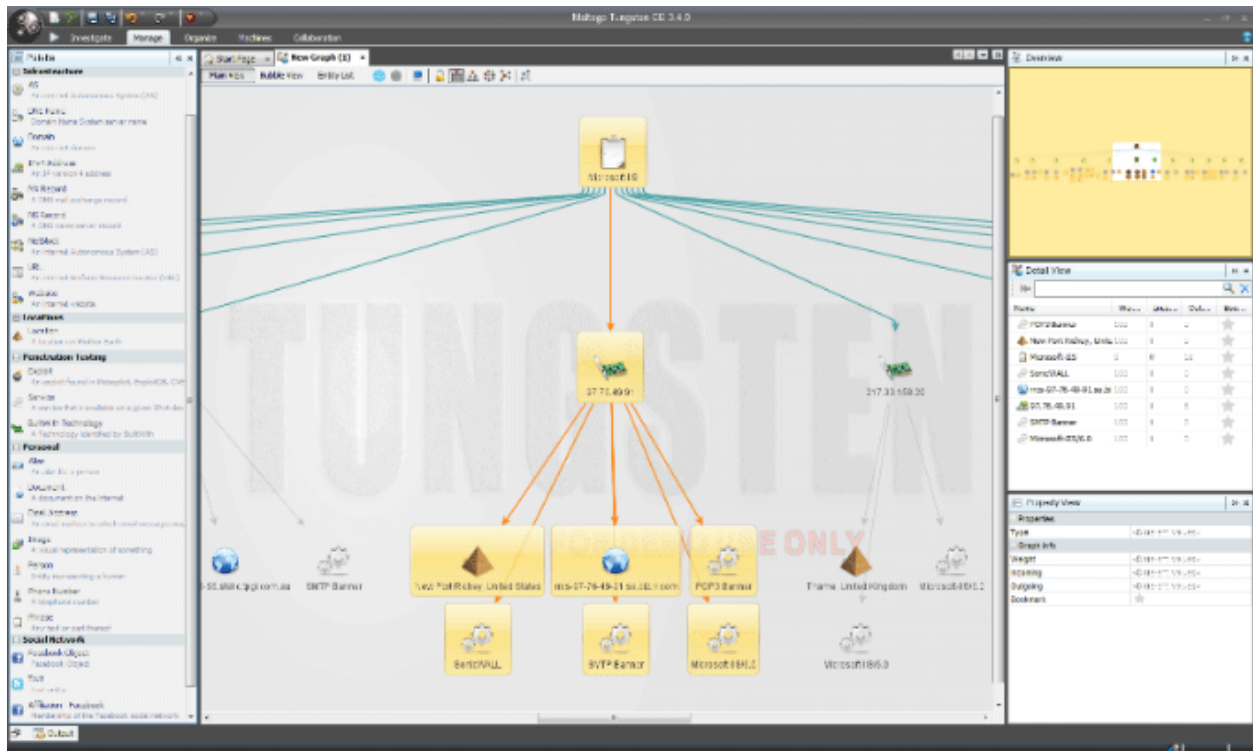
Maltego Tungsten CE 3.4.0

Investigate Manage Organize Machines Collaboration

Palette
Infrastructure
AS
An internet Autonomous System (AS)
DNS Name
Domain Name System server name
Domain
An internet domain
IPv4 Address
An IP version 4 address
MX Record
A DNS mail exchange record
NS Record
A DNS name server record
Netblock
An internet Autonomous System (AS)
URL
An internet Uniform Resource Locator (URL)
Website
An internet website
Locations
Location
A location on Mother Earth
Penetration Testing
Exploit
An exploit found in Metasploit, ExploitDB, CVE
Service
A service that is available on a given IP/Port
BuiltWith Technology
A Technology identified by BuiltWith
Personal
Alias
An alias for a person
Document
A document on the internet
Email Address
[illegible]
Image
A visual representation of something
Person
Entity representing a human
Phone Number
A telephone number
Phrase
Any text or part thereof
Social Network
Facebook Object
Facebook Object
Twit
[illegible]
Affiliation - Facebook
Membership of the Facebook social network

Start Page New Graph (1)
Main View Bubble View Entity List

TUNGSTEN
NON-COMMERCIAL USE ONLY

Microsoft IIS
97.76.49.91
217.33.159.30
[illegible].com.au
SMTP Banner
New Port Richey, United States
rrcs-97-76-49-91.se.biz.rr.com
POP3 Banner
Thame, United Kingdom
Microsoft IIS/6.0
SonicWALL
SMTP Banner
Microsoft IIS/6.0
Microsoft IIS/6.0

Overview

Detail View
Name
POP3 Banner
New Port Richey, Unite...
Microsoft IIS
SonicWALL
rrcs-97-76-49-91.se.bi...
97.76.49.91
SMTP Banner
Microsoft-IIS/6.0

Property View
Properties
Type
Graph Info
Weight
Incoming
Outgoing
Bookmark

Output